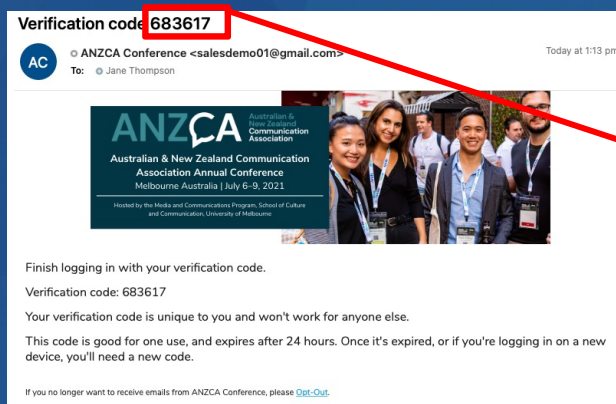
Verification code 683617

AC

ANZCA Conference <salesdemo01@gmail.com>

To: Jane Thompson

Today at 1:13 pm

ANZCA Australian & New Zealand Communication Association

Australian & New Zealand Communication Association Annual Conference

Melbourne Australia | July 6–9, 2021

Hosted by the Media and Communications Program, School of Culture and Communication, University of Melbourne

Finish logging in with your verification code.

Verification code: 683617

Your verification code is unique to you and won't work for anyone else.

This code is good for one use, and expires after 24 hours. Once it's expired, or if you're logging in on a new device, you'll need a new code.

If you no longer want to receive emails from ANZCA Conference, please Opt-Out.